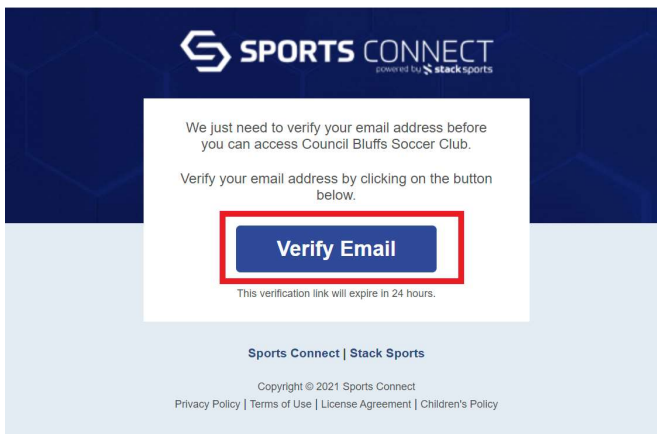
SPORTS CONNECT
powered by stacksports

We just need to verify your email address before you can access Council Bluffs Soccer Club.

Verify your email address by clicking on the button below.

Verify Email

This verification link will expire in 24 hours.

Sports Connect | Stack Sports

Copyright © 2021 Sports Connect
Privacy Policy | Terms of Use | License Agreement | Children's Policy